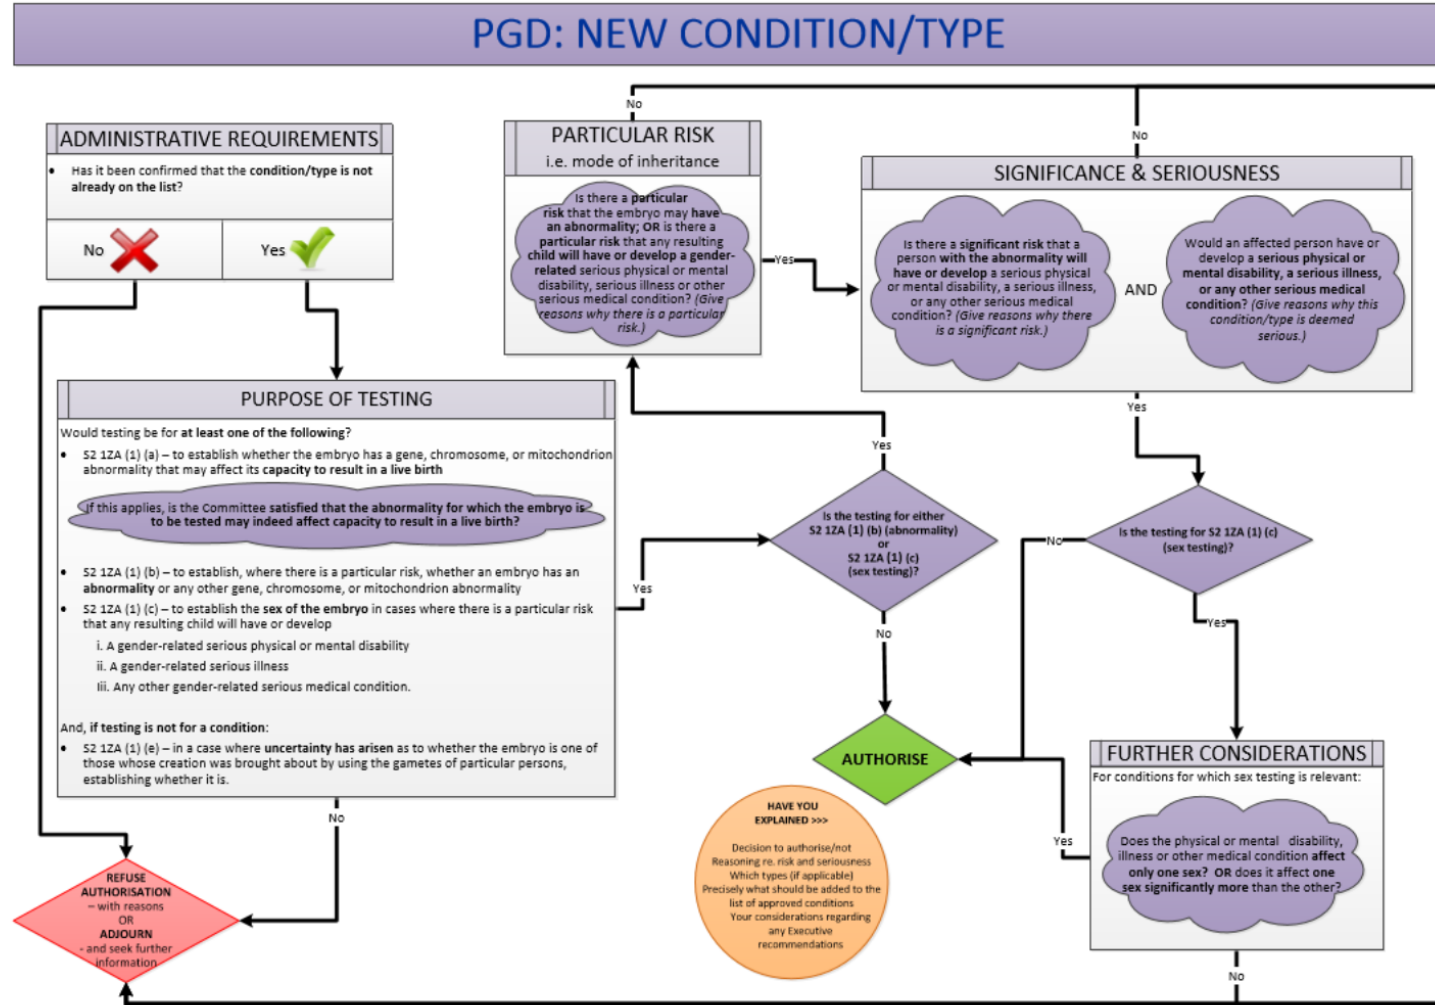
PGD: NEW CONDITION/TYPE

ADMINISTRATIVE REQUIREMENTS

• Has it been confirmed that the condition/type is not already on the list?

No

Yes

No

PARTICULAR RISK
i.e. mode of inheritance

Is there a particular risk that the embryo may have an abnormality; OR is there a particular risk that any resulting child will have or develop a gender-related serious physical or mental disability, serious illness or other serious medical condition? (Give reasons why there is a particular risk.)

Yes

No

SIGNIFICANCE & SERIOUSNESS

Is there a significant risk that a person with the abnormality will have or develop a serious physical or mental disability, a serious illness, or any other serious medical condition? (Give reasons why there is a significant risk.)

AND

Would an affected person have or develop a serious physical or mental disability, a serious illness, or any other serious medical condition? (Give reasons why this condition/type is deemed serious.)

Yes

PURPOSE OF TESTING

Would testing be for at least one of the following?

• S2 1ZA (1) (a) – to establish whether the embryo has a gene, chromosome, or mitochondrion abnormality that may affect its capacity to result in a live birth

If this applies, is the Committee satisfied that the abnormality for which the embryo is to be tested may indeed affect capacity to result in a live birth?

• S2 1ZA (1) (b) – to establish, where there is a particular risk, whether an embryo has an abnormality or any other gene, chromosome, or mitochondrion abnormality

• S2 1ZA (1) (c) – to establish the sex of the embryo in cases where there is a particular risk that any resulting child will have or develop

i. A gender-related serious physical or mental disability

ii. A gender-related serious illness

iii. Any other gender-related serious medical condition.

And, if testing is not for a condition:

• S2 1ZA (1) (e) – in a case where uncertainty has arisen as to whether the embryo is one of those whose creation was brought about by using the gametes of particular persons, establishing whether it is.

Yes

Is the testing for either S2 1ZA (1) (b) (abnormality) or S2 1ZA (1) (c) (sex testing)?

Yes

No

No

Is the testing for S2 1ZA (1) (c) (sex testing)?

Yes

AUTHORISE

FURTHER CONSIDERATIONS

For conditions for which sex testing is relevant:

Does the physical or mental disability, illness or other medical condition affect only one sex? OR does it affect one sex significantly more than the other?

Yes

No

No

REFUSE AUTHORISATION – with reasons OR ADJOURN - and seek further information

HAVE YOU EXPLAINED >>>

Decision to authorise/not
Reasoning re. risk and seriousness
Which types (if applicable)
Precisely what should be added to the list of approved conditions
Your considerations regarding any Executive recommendations